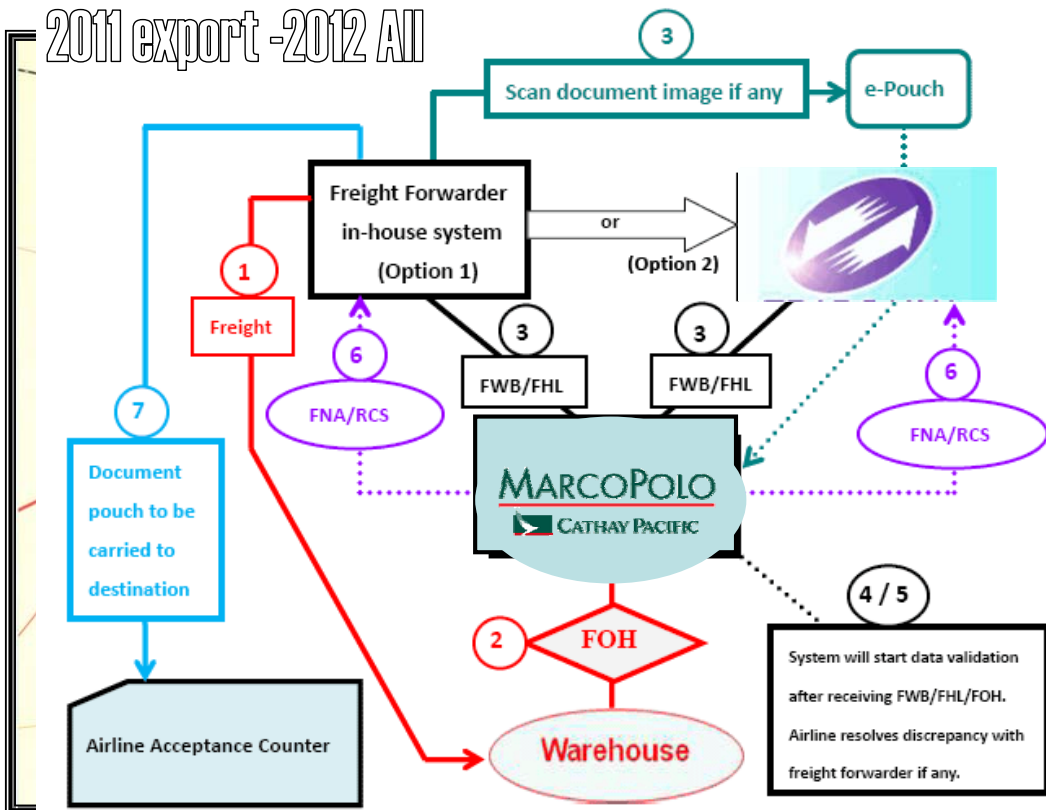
2011 export -2012 All

3

Scan document image if any

e-Pouch

Freight Forwarder in-house system (Option 1)

or

(Option 2)

1

Freight

7

6

FNA/RCS

3

FWB/FHL

3

FWB/FHL

6

FNA/RCS

Document pouch to be carried to destination

MARCOPOLO
CATHAY PACIFIC

4 / 5

2

FOH

System will start data validation after receiving FWB/FHL/FOH. Airline resolves discrepancy with freight forwarder if any.

Airline Acceptance Counter

Warehouse